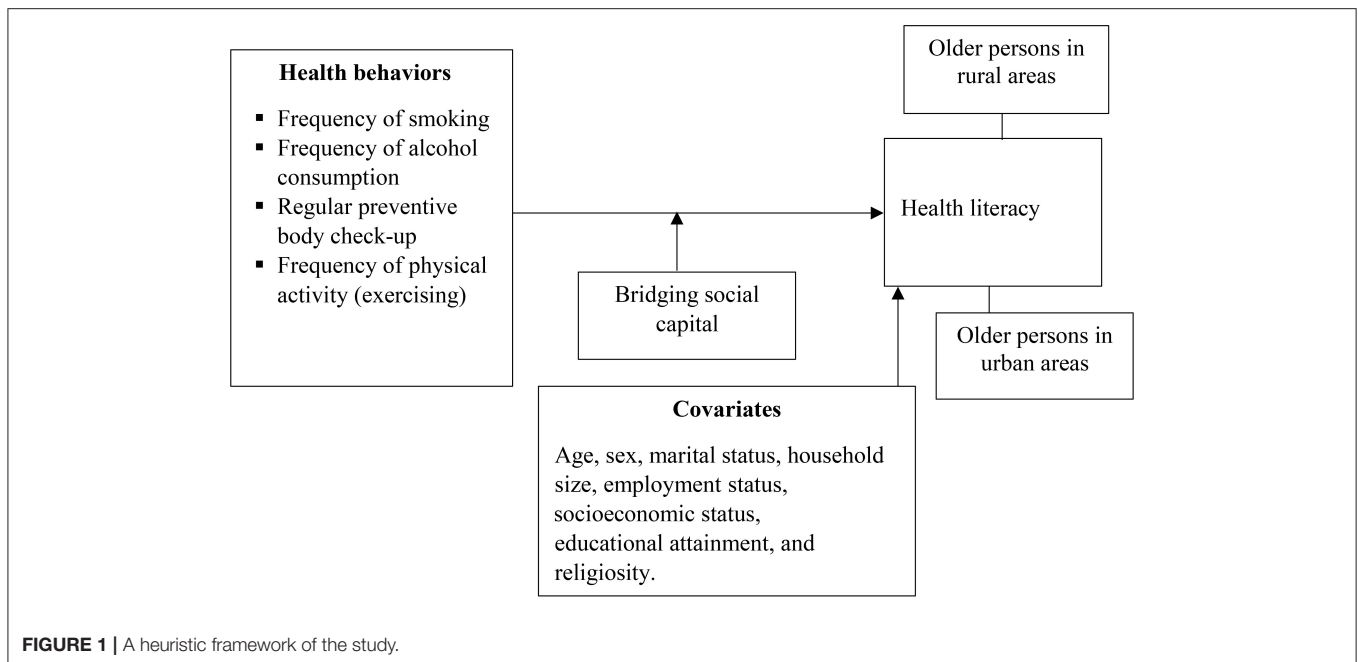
Health behaviors

- Frequency of smoking
- Frequency of alcohol consumption
- Regular preventive body check-up
- Frequency of physical activity (exercising)

Older persons in rural areas

Health literacy

Bridging social capital

Older persons in urban areas

Covariates

Age, sex, marital status, household size, employment status, socioeconomic status, educational attainment, and religiosity.

FIGURE 1 | A heuristic framework of the study.